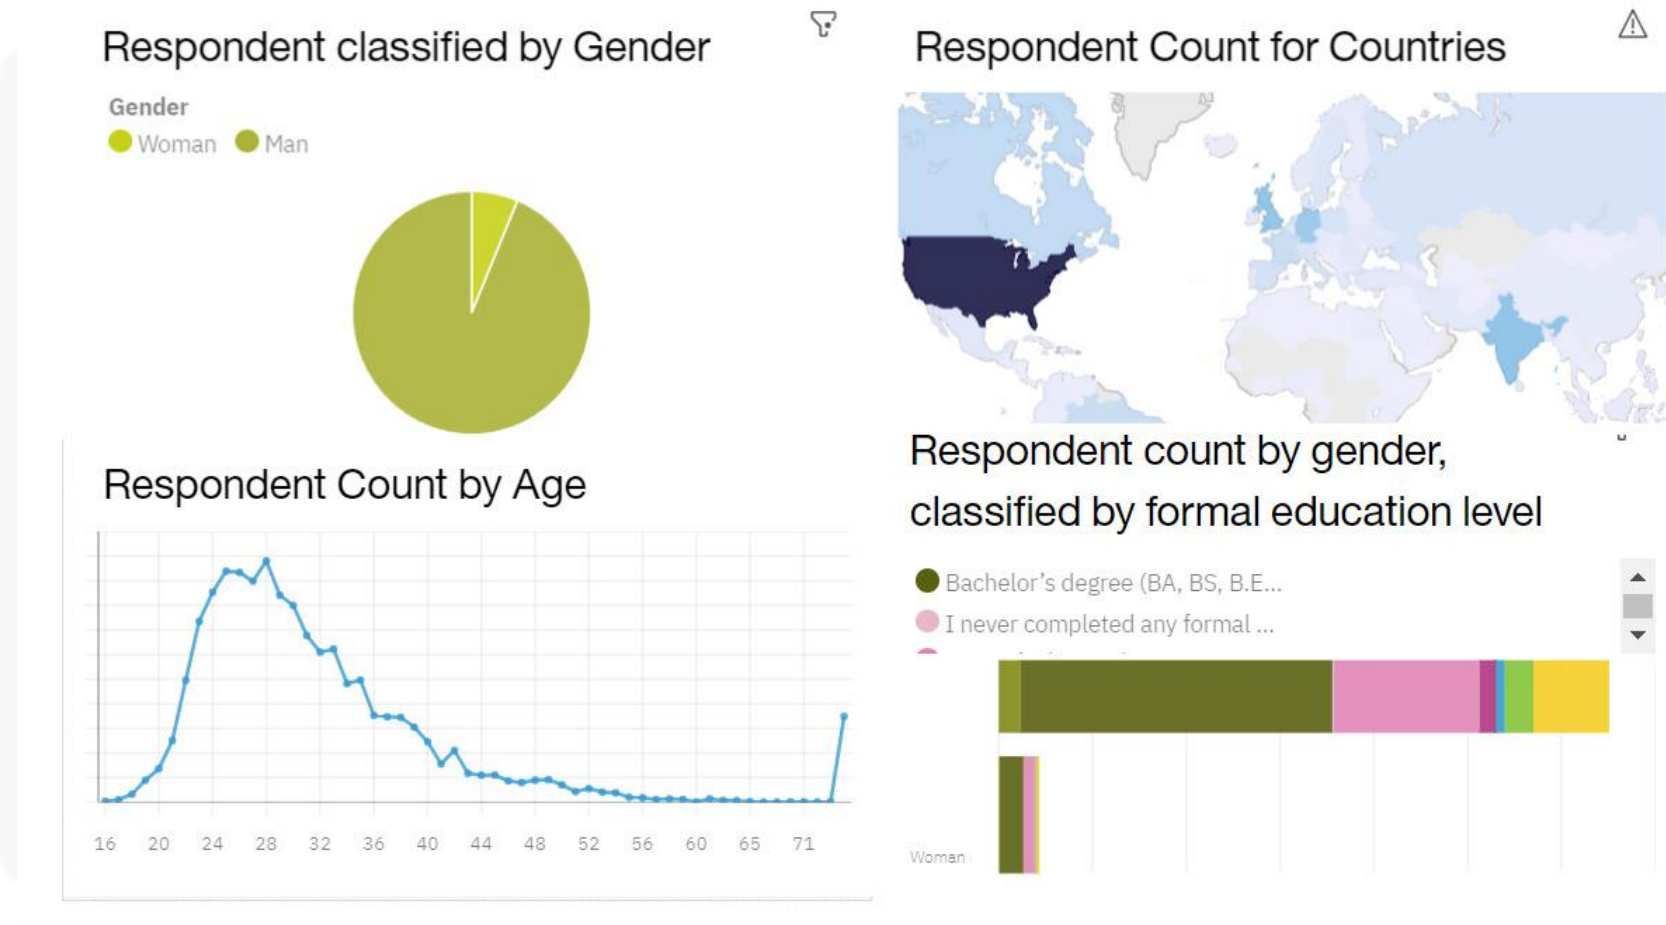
Respondent classified by Gender

Gender
Woman Man

Respondent Count for Countries

Respondent Count by Age

16 20 24 28 32 36 40 44 48 52 56 60 65 71

Respondent count by gender, classified by formal education level

Bachelor's degree (BA, BS, B.E...
I never completed any formal ...

Woman